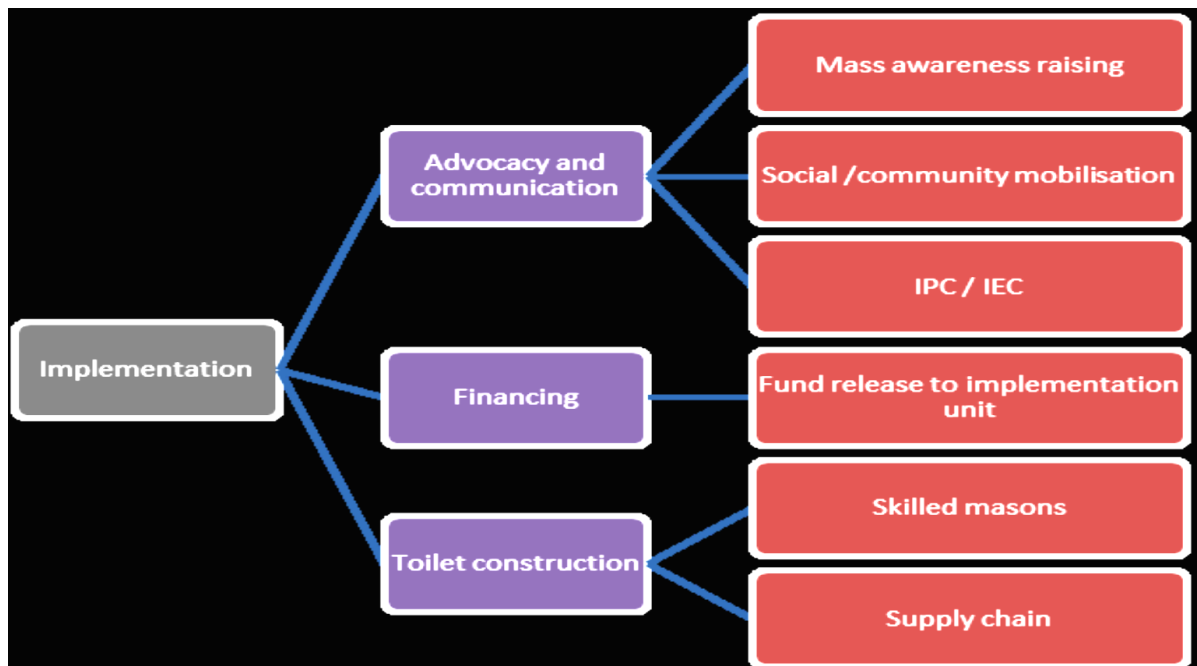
Implementation

Advocacy and communication

Mass awareness raising

Social /community mobilisation

IPC / IEC

Financing

Fund release to implementation unit

Toilet construction

Skilled masons

Supply chain